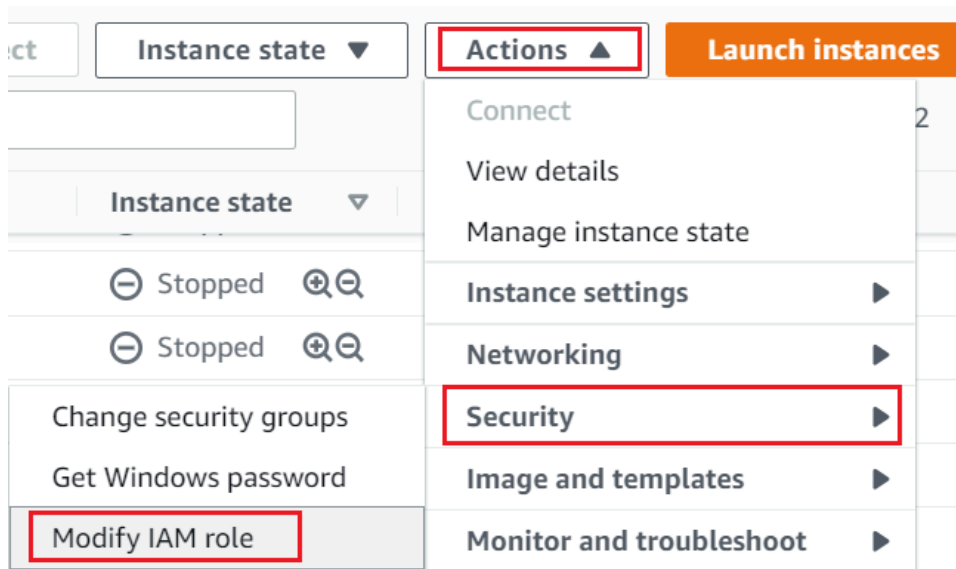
ct

Instance state ▼

Actions ▲

Launch instances

2

Instance state

Stopped

Stopped

Connect

View details

Manage instance state

Instance settings

Networking

Security

Image and templates

Monitor and troubleshoot

Change security groups

Get Windows password

Modify IAM role